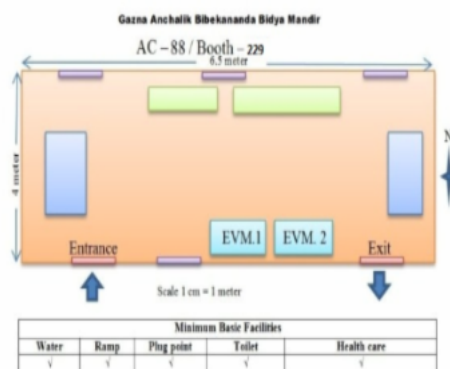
Gazna Anchalik Bibekananda Bidya Mandir

AC – 88 / Booth – 229

6.5 meter

4 meter

N

Entrance

EVM.1

EVM. 2

Exit

Scale 1 cm = 1 meter

| Minimum Basic Facilities | | | | |
|---|---|---|---|---|
| Water | Ramp | Plug point | Toilet | Health care |
| √ | √ | √ | √ | √ |